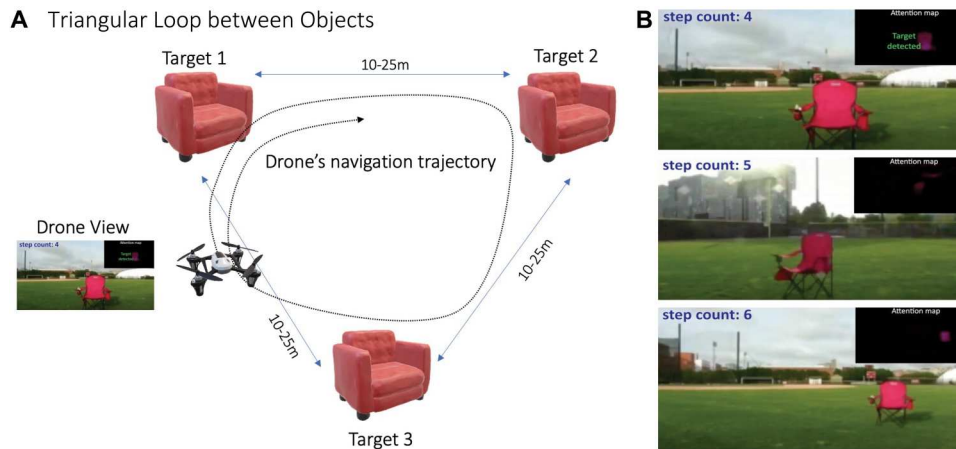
A Triangular Loop between Objects

Target 1

10-25m

Target 2

Drone's navigation trajectory

Drone View

step count: 4

Attention map

Target detected

10-25m

10-25m

Target 3

B

step count: 4

Attention map

Target detected

step count: 5

Attention map

step count: 6

Attention map